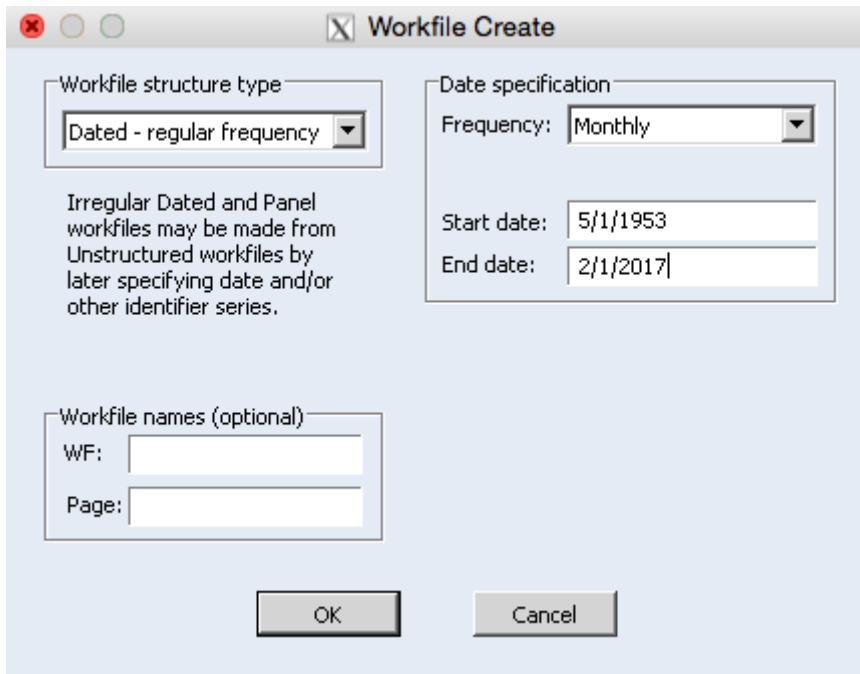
Workfile Create

Workfile structure type

Dated - regular frequency

Irregular Dated and Panel workfiles may be made from Unstructured workfiles by later specifying date and/or other identifier series.

Date specification

Frequency: Monthly

Start date: 5/1/1953

End date: 2/1/2017

Workfile names (optional)

WF:

Page:

OK

Cancel